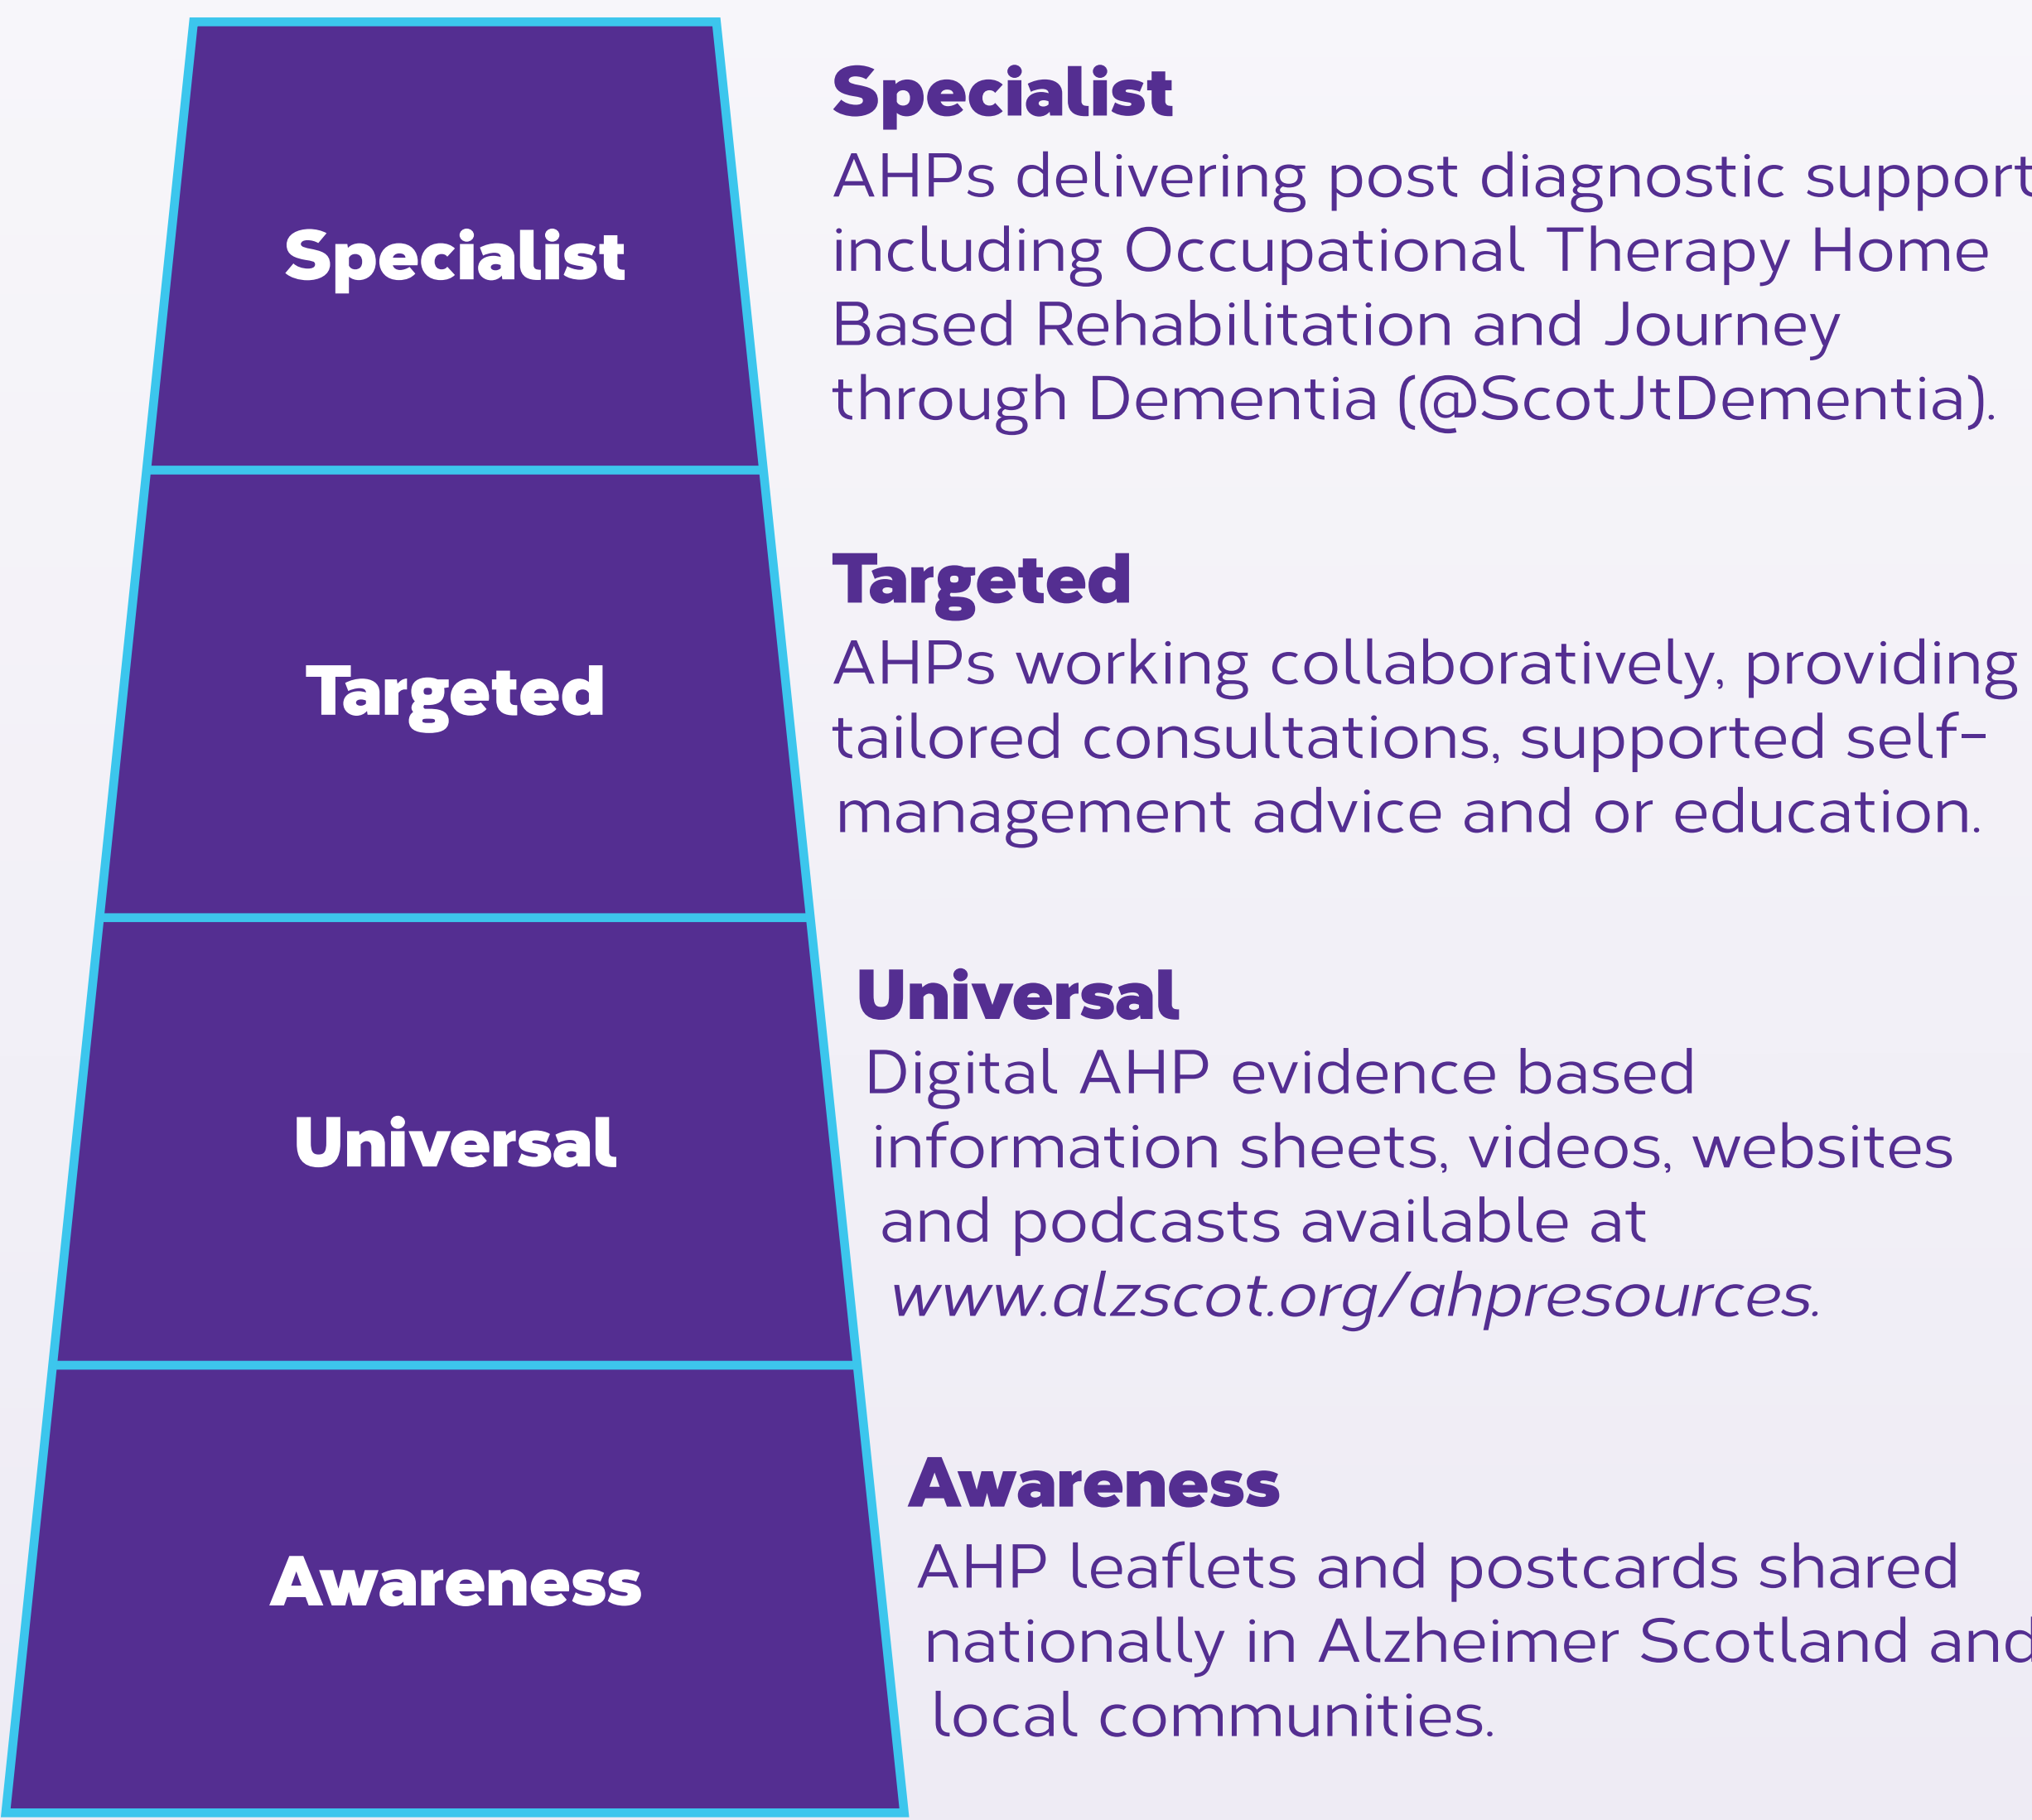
Specialist

Targeted

Universal

Awareness

Specialist
AHPs delivering post diagnostic support including Occupational Therapy Home Based Rehabilitation and Journey through Dementia (@ScotJtDementia).

Targeted
AHPs working collaboratively, providing tailored consultations, supported self-management advice and or education.

Universal
Digital AHP evidence based information sheets, videos, websites and podcasts available at www.alzscot.org/ahpresources.

Awareness
AHP leaflets and postcards shared nationally in Alzheimer Scotland and local communities.